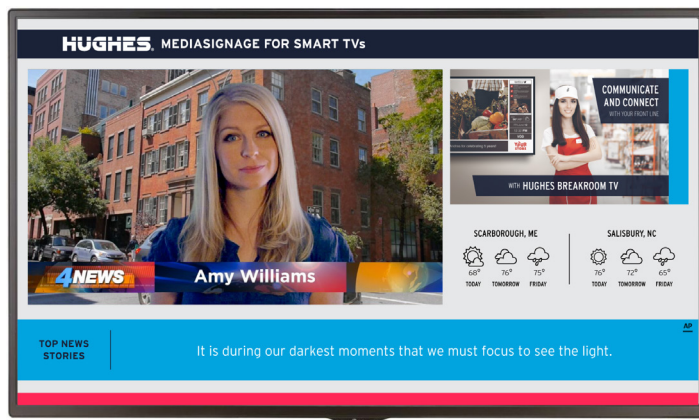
HUGHES. MEDIASIGNAGE FOR SMART TVs

4NEWS

Amy Williams

COMMUNICATE AND CONNECT
WITH YOUR FRONT LINE

WITH HUGHES BREAKROOM TV

SCARBOROUGH, ME

68° TODAY
76° TOMORROW
75° FRIDAY

SALISBURY, NC

76° TODAY
72° TOMORROW
65° FRIDAY

AP

TOP NEWS STORIES

It is during our darkest moments that we must focus to see the light.